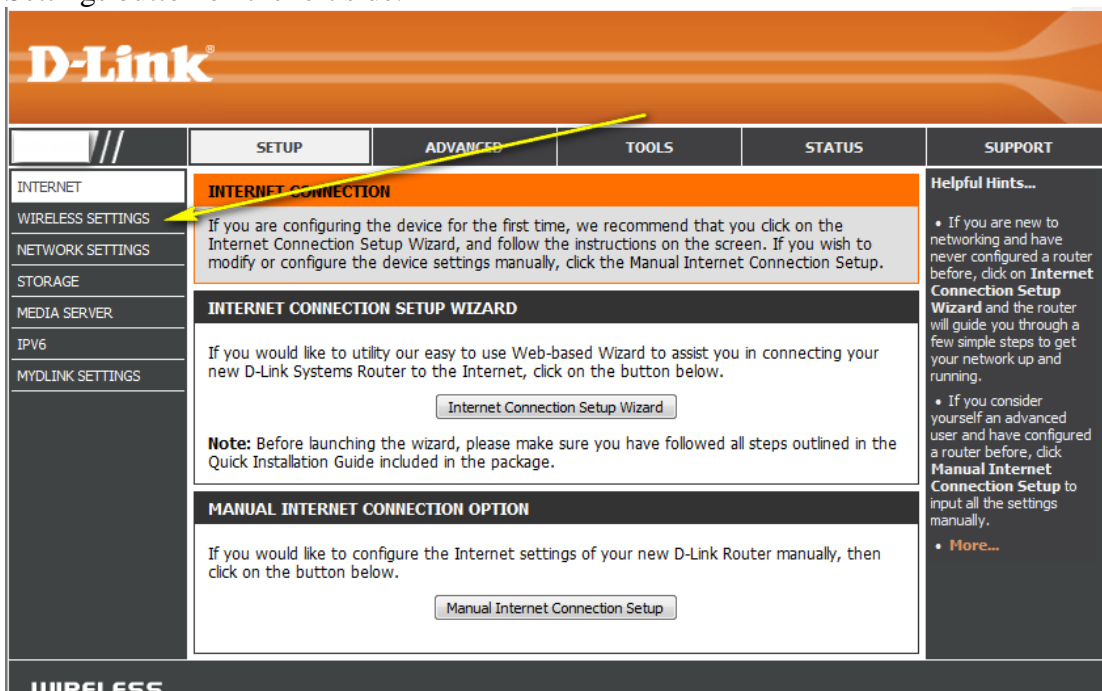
D-Link

SETUP | ADVANCED | TOOLS | STATUS | SUPPORT

INTERNET
WIRELESS SETTINGS
NETWORK SETTINGS
STORAGE
MEDIA SERVER
IPV6
MYDLINK SETTINGS

INTERNET CONNECTION

If you are configuring the device for the first time, we recommend that you click on the Internet Connection Setup Wizard, and follow the instructions on the screen. If you wish to modify or configure the device settings manually, click the Manual Internet Connection Setup.

INTERNET CONNECTION SETUP WIZARD

If you would like to utility our easy to use Web-based Wizard to assist you in connecting your new D-Link Systems Router to the Internet, click on the button below.

Internet Connection Setup Wizard

**Note:** Before launching the wizard, please make sure you have followed all steps outlined in the Quick Installation Guide included in the package.

MANUAL INTERNET CONNECTION OPTION

If you would like to configure the Internet settings of your new D-Link Router manually, then click on the button below.

Manual Internet Connection Setup

Helpful Hints...

• If you are new to networking and have never configured a router before, click on **Internet Connection Setup Wizard** and the router will guide you through a few simple steps to get your network up and running.

• If you consider yourself an advanced user and have configured a router before, click **Manual Internet Connection Setup** to input all the settings manually.

• More...

WIRELESS